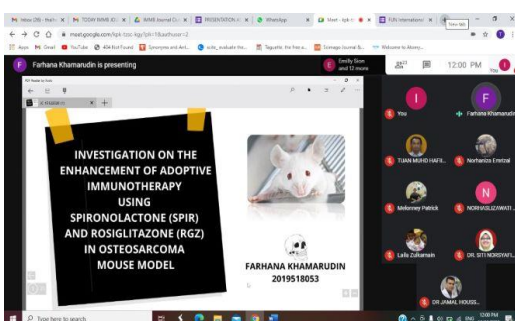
Inbox (26) - fkh... × | TODAY IMMB ... × | IMMB Journal C... × | PRESENTATION ... × | WhatsApp × | Meet - hpk-... × | EJN International × | New tab

meet.google.com/hpk-tzoc-kgy?pli=1&authuser=2

Apps | Gmail | YouTube | 404 Not Found | Synonyms and Ant... | cubic, evaluate the... | Tagcutta, the free o... | Scimago Journal &... | Welcome to Akney...

F Farhana Khamarudin is presenting

Emily Sizon and 13 more

12:00 PM You

PDF Reader by Xodo

INVESTIGATION ON THE ENHANCEMENT OF ADOPTIVE IMMUNOTHERAPY USING SPIRONOLACTONE (SPIR) AND ROSIGLITAZONE (RGZ) IN OSTEOSARCOMA MOUSE MODEL

FARHANA KHAMARUDIN
2019518053

You | Farhana Khamarudin
TUAN MUHD HAFIL... | Norhaniza Ermizal
Melonney Patrick | NORHASLIZAWATI...
Laila Zulkarnain | DR. SITI NORSYAFI...
DR JAMAL HOUSS...

Type here to search

12:00 PM